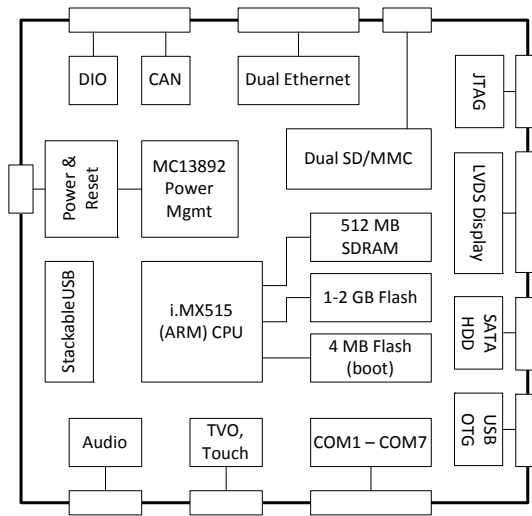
DIO

CAN

Dual Ethernet

JTAG

Power & Reset

MC13892 Power Mgmt

Dual SD/MMC

LVDS Display

512 MB SDRAM

StackableUSB

i.MX515 (ARM) CPU

1-2 GB Flash

SATA HDD

4 MB Flash (boot)

USB OTG

Audio

TVO, Touch

COM1 – COM7